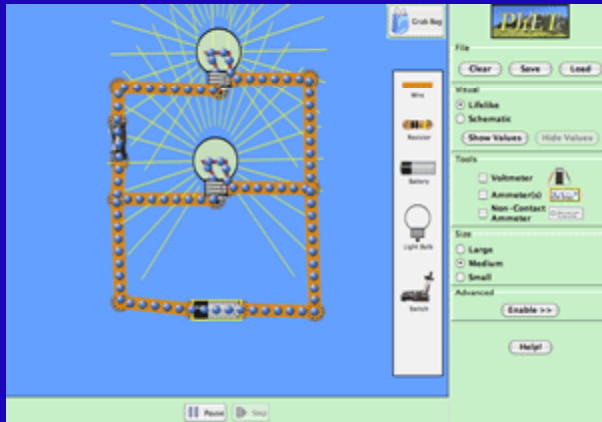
Grab Bag

PhET

File

Clear Save Load

Visual

Lifelike

Schematic

Show Values Hide Values

Wire

Resistor

Battery

Light Bulb

Switch

Tools

Voltmeter

Ammeter(s)

Non-Contact Ammeter

Size

Large

Medium

Small

Advanced

Enable >>

Help!

Pause Step